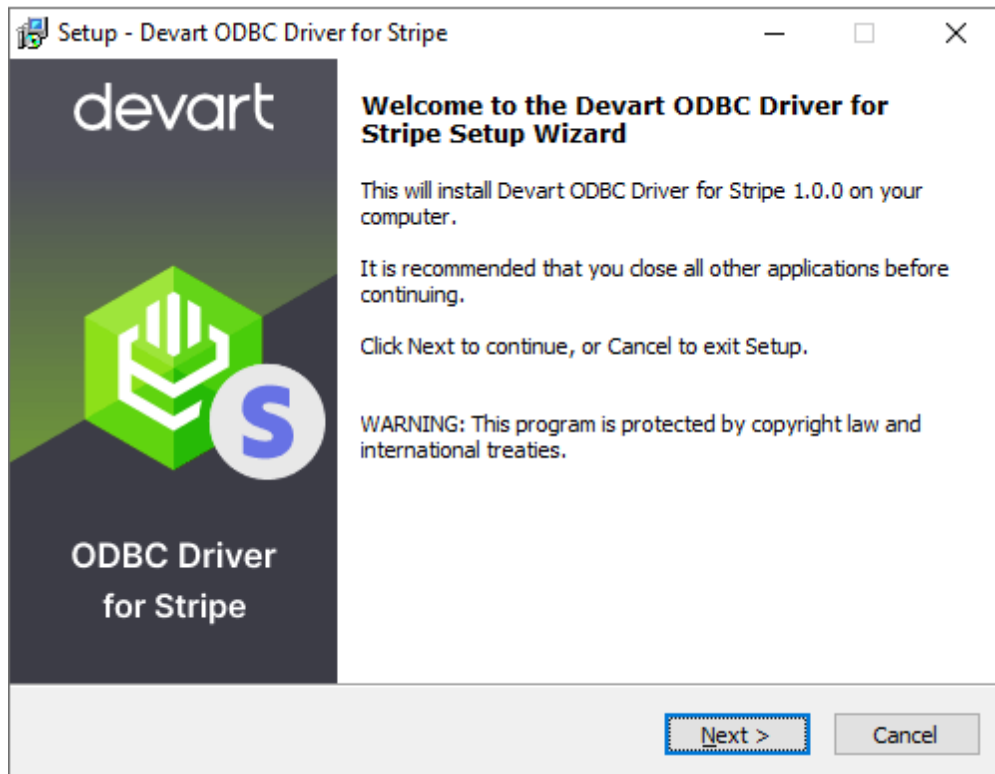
Setup - Devart ODBC Driver for Stripe

devart

S

ODBC Driver for Stripe

Welcome to the Devart ODBC Driver for Stripe Setup Wizard

This will install Devart ODBC Driver for Stripe 1.0.0 on your computer.

It is recommended that you close all other applications before continuing.

Click Next to continue, or Cancel to exit Setup.

WARNING: This program is protected by copyright law and international treaties.

Next >

Cancel